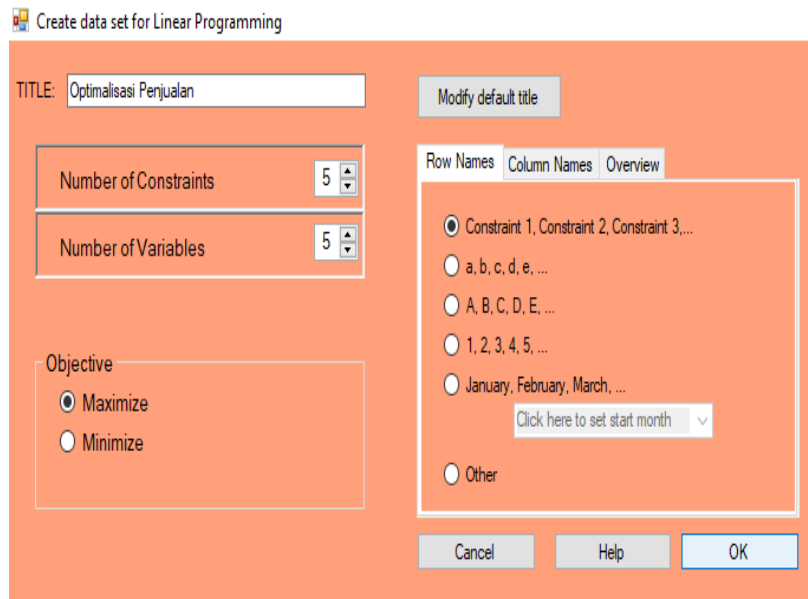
Create data set for Linear Programming

TITLE: Optimalisasi Penjualan

Modify default title

Number of Constraints 5

Number of Variables 5

Row Names | Column Names | Overview

Constraint 1, Constraint 2, Constraint 3,...

a, b, c, d, e, ...

A, B, C, D, E, ...

1, 2, 3, 4, 5, ...

January, February, March, ...

Click here to set start month

Other

Objective

Maximize

Minimize

Cancel

Help

OK